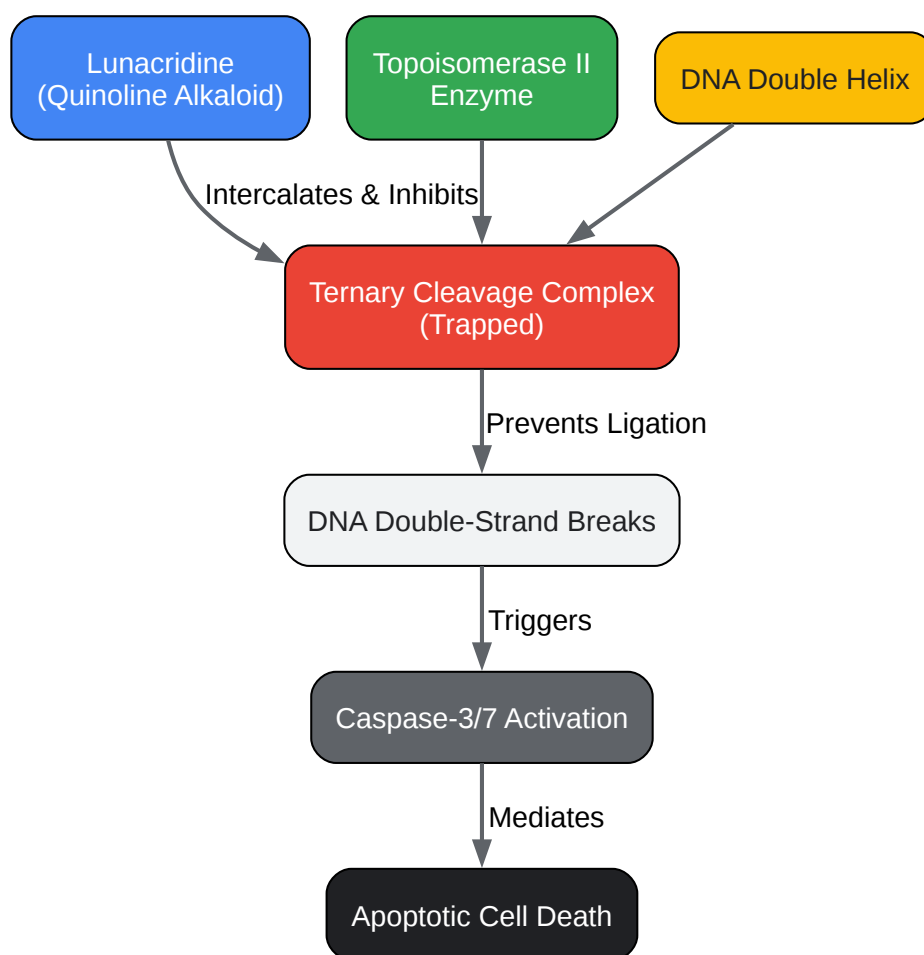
Lunacridine
(Quinoline Alkaloid)

Topoisomerase II
Enzyme

DNA Double Helix

Intercalates & Inhibits

Ternary Cleavage Complex
(Trapped)

Prevents Ligation

DNA Double-Strand Breaks

Triggers

Caspase-3/7 Activation

Mediates

Apoptotic Cell Death